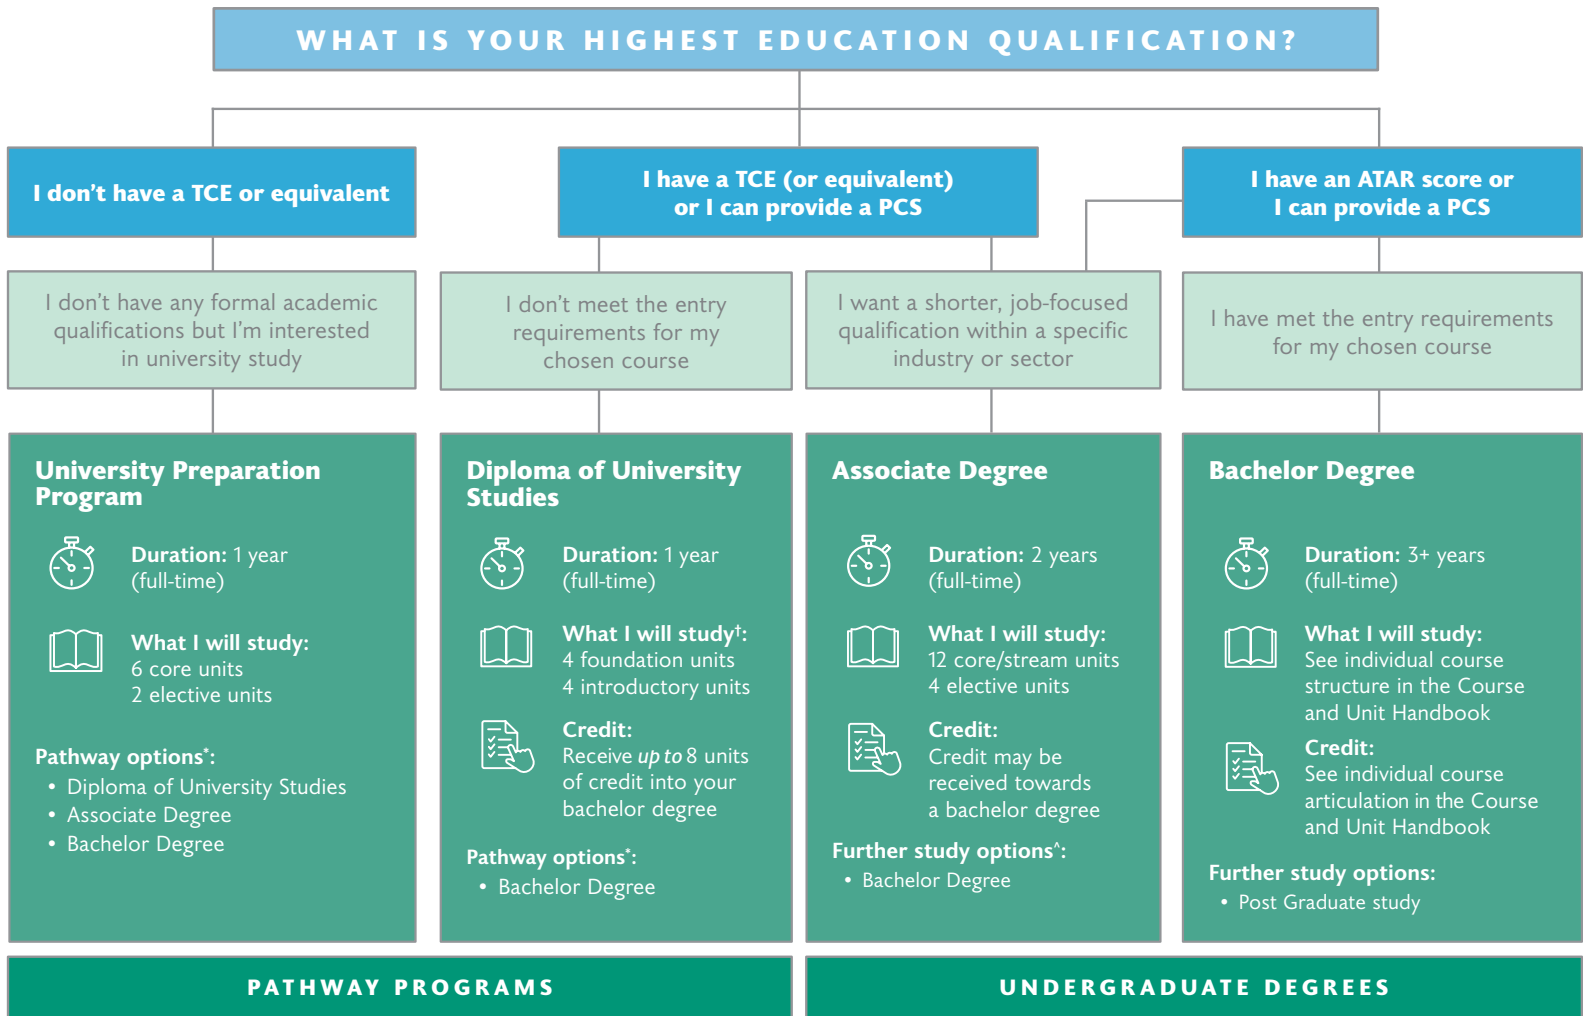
WHAT IS YOUR HIGHEST EDUCATION QUALIFICATION?

I don't have a TCE or equivalent

I have a TCE (or equivalent) or I can provide a PCS

I have an ATAR score or I can provide a PCS

I don't have any formal academic qualifications but I'm interested in university study

I don't meet the entry requirements for my chosen course

I want a shorter, job-focused qualification within a specific industry or sector

I have met the entry requirements for my chosen course

University Preparation Program

Duration: 1 year (full-time)

What I will study:
6 core units
2 elective units

Pathway options*:
• Diploma of University Studies
• Associate Degree
• Bachelor Degree

Diploma of University Studies

Duration: 1 year (full-time)

What I will study†:
4 foundation units
4 introductory units

Credit:
Receive *up to* 8 units of credit into your bachelor degree

Pathway options*:
• Bachelor Degree

Associate Degree

Duration: 2 years (full-time)

What I will study:
12 core/stream units
4 elective units

Credit:
Credit may be received towards a bachelor degree

Further study options^:
• Bachelor Degree

Bachelor Degree

Duration: 3+ years (full-time)

What I will study:
See individual course structure in the Course and Unit Handbook

Credit:
See individual course articulation in the Course and Unit Handbook

Further study options:
• Post Graduate study

PATHWAY PROGRAMS

UNDERGRADUATE DEGREES